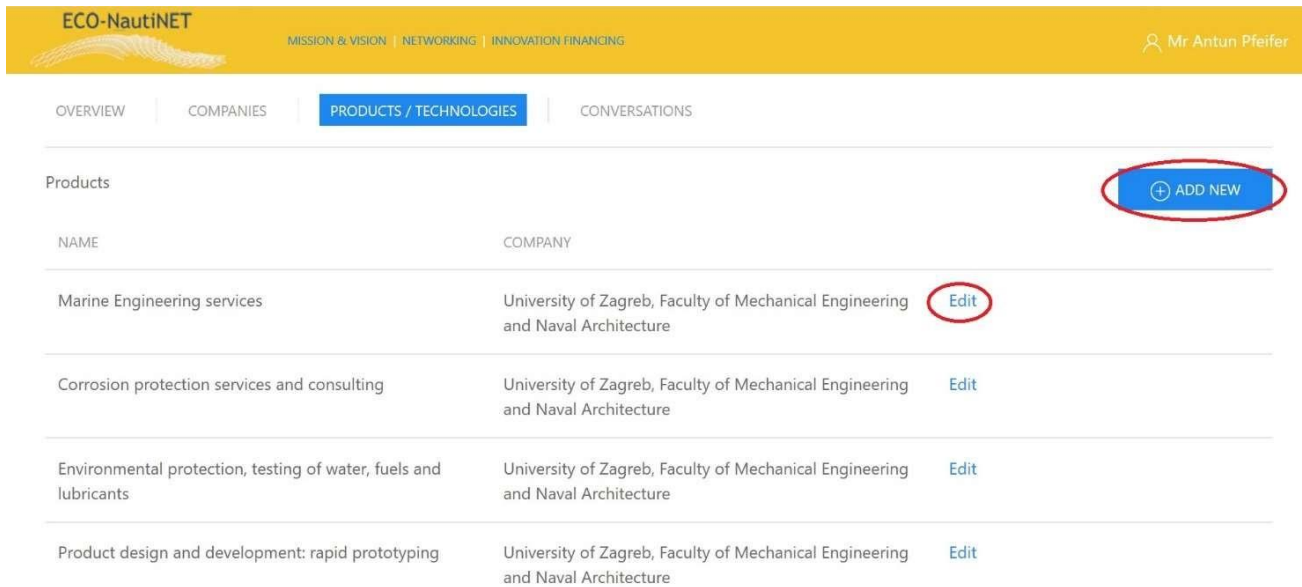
ECO-NautiNET

MISSION & VISION | NETWORKING | INNOVATION FINANCING

Mr Antun Pfeifer

OVERVIEW | COMPANIES | PRODUCTS / TECHNOLOGIES | CONVERSATIONS

Products

ADD NEW

| NAME | COMPANY | |
|---|---|---|
| Marine Engineering services | University of Zagreb, Faculty of Mechanical Engineering and Naval Architecture | Edit |
| Corrosion protection services and consulting | University of Zagreb, Faculty of Mechanical Engineering and Naval Architecture | Edit |
| Environmental protection, testing of water, fuels and lubricants | University of Zagreb, Faculty of Mechanical Engineering and Naval Architecture | Edit |
| Product design and development: rapid prototyping | University of Zagreb, Faculty of Mechanical Engineering and Naval Architecture | Edit |